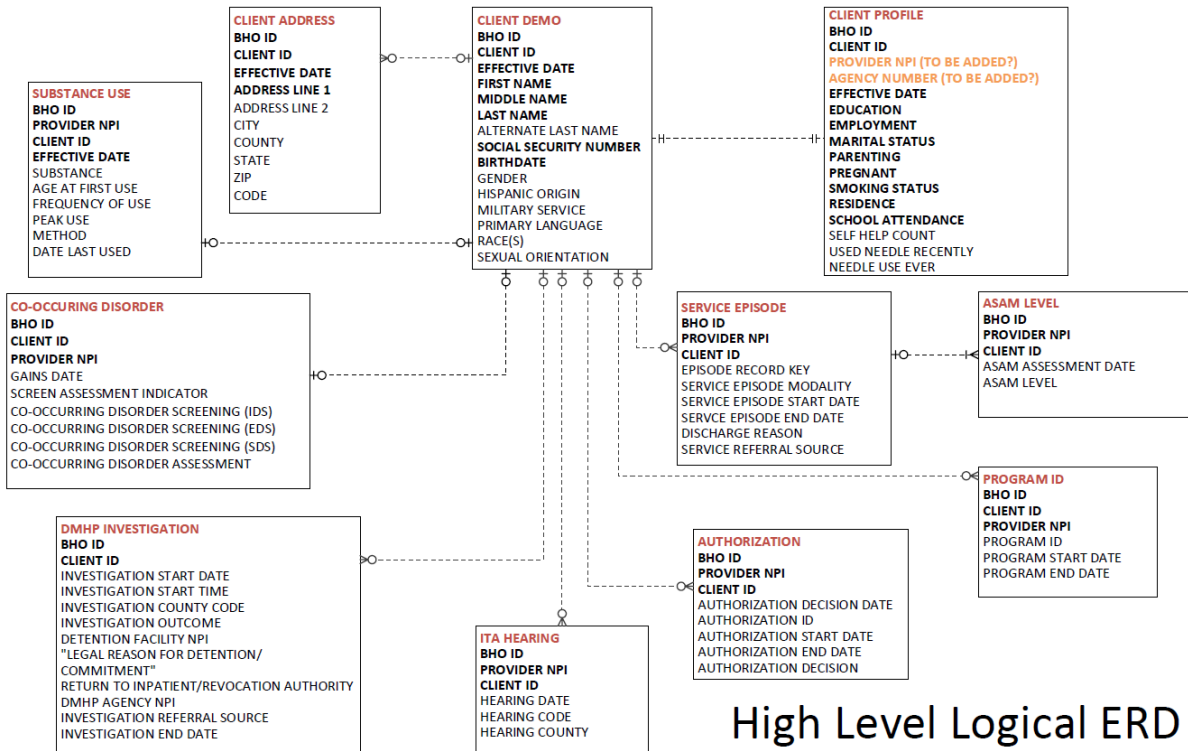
CLIENT ADDRESS
BHO ID
CLIENT ID
EFFECTIVE DATE
ADDRESS LINE 1
ADDRESS LINE 2
CITY
COUNTY
STATE
ZIP
CODE

CLIENT DEMO
BHO ID
CLIENT ID
EFFECTIVE DATE
FIRST NAME
MIDDLE NAME
LAST NAME
ALTERNATE LAST NAME
SOCIAL SECURITY NUMBER
BIRTHDATE
GENDER
HISPANIC ORIGIN
MILITARY SERVICE
PRIMARY LANGUAGE
RACE(S)
SEXUAL ORIENTATION

CLIENT PROFILE
BHO ID
CLIENT ID
PROVIDER NPI (TO BE ADDED?)
AGENCY NUMBER (TO BE ADDED?)
EFFECTIVE DATE
EDUCATION
EMPLOYMENT
MARITAL STATUS
PARENTING
PREGNANT
SMOKING STATUS
RESIDENCE
SCHOOL ATTENDANCE
SELF HELP COUNT
USED NEEDLE RECENTLY
NEEDLE USE EVER

SUBSTANCE USE
BHO ID
PROVIDER NPI
CLIENT ID
EFFECTIVE DATE
SUBSTANCE
AGE AT FIRST USE
FREQUENCY OF USE
PEAK USE
METHOD
DATE LAST USED

CO-OCCURING DISORDER
BHO ID
CLIENT ID
PROVIDER NPI
GAINS DATE
SCREEN ASSESSMENT INDICATOR
CO-OCCURRING DISORDER SCREENING (IDS)
CO-OCCURRING DISORDER SCREENING (EDS)
CO-OCCURRING DISORDER SCREENING (SDS)
CO-OCCURRING DISORDER ASSESSMENT

SERVICE EPISODE
BHO ID
PROVIDER NPI
CLIENT ID
EPISODE RECORD KEY
SERVICE EPISODE MODALITY
SERVICE EPISODE START DATE
SERVCE EPISODE END DATE
DISCHARGE REASON
SERVICE REFERRAL SOURCE

ASAM LEVEL
BHO ID
PROVIDER NPI
CLIENT ID
ASAM ASSESSMENT DATE
ASAM LEVEL

PROGRAM ID
BHO ID
CLIENT ID
PROVIDER NPI
PROGRAM ID
PROGRAM START DATE
PROGRAM END DATE

DMHP INVESTIGATION
BHO ID
CLIENT ID
INVESTIGATION START DATE
INVESTIGATION START TIME
INVESTIGATION COUNTY CODE
INVESTIGATION OUTCOME
DETENTION FACILITY NPI
"LEGAL REASON FOR DETENTION/ COMMITMENT"
RETURN TO INPATIENT/REVOCATION AUTHORITY
DMHP AGENCY NPI
INVESTIGATION REFERRAL SOURCE
INVESTIGATION END DATE

AUTHORIZATION
BHO ID
PROVIDER NPI
CLIENT ID
AUTHORIZATION DECISION DATE
AUTHORIZATION ID
AUTHORIZATION START DATE
AUTHORIZATION END DATE
AUTHORIZATION DECISION

ITA HEARING
BHO ID
PROVIDER NPI
CLIENT ID
HEARING DATE
HEARING CODE
HEARING COUNTY

High Level Logical ERD